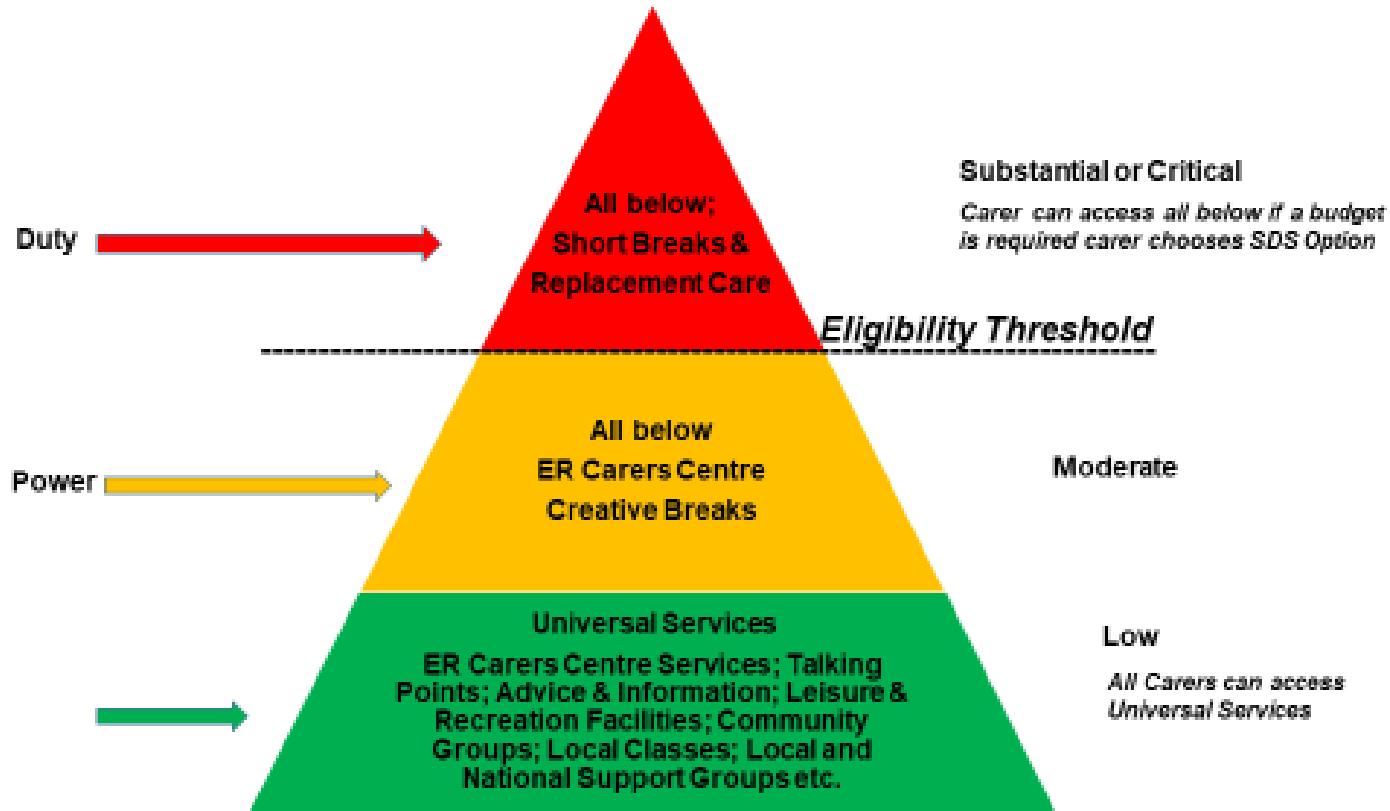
Substantial or Critical

Carer can access all below if a budget is required carer chooses SDS Option

Duty

All below;
Short Breaks &
Replacement Care

Eligibility Threshold

All below
ER Carers Centre
Creative Breaks

Power

Moderate

Universal Services

ER Carers Centre Services; Talking Points; Advice & Information; Leisure & Recreation Facilities; Community Groups; Local Classes; Local and National Support Groups etc.

Low

All Carers can access Universal Services